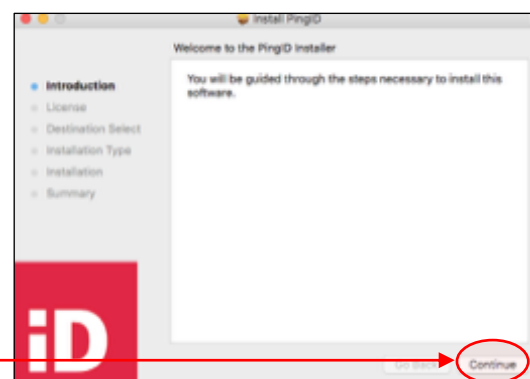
Install PingID

Welcome to the PingID Installer

Introduction
License
Destination Select
Installation Type
Installation
Summary

You will be guided through the steps necessary to install this software.

iD

Go Back

Continue